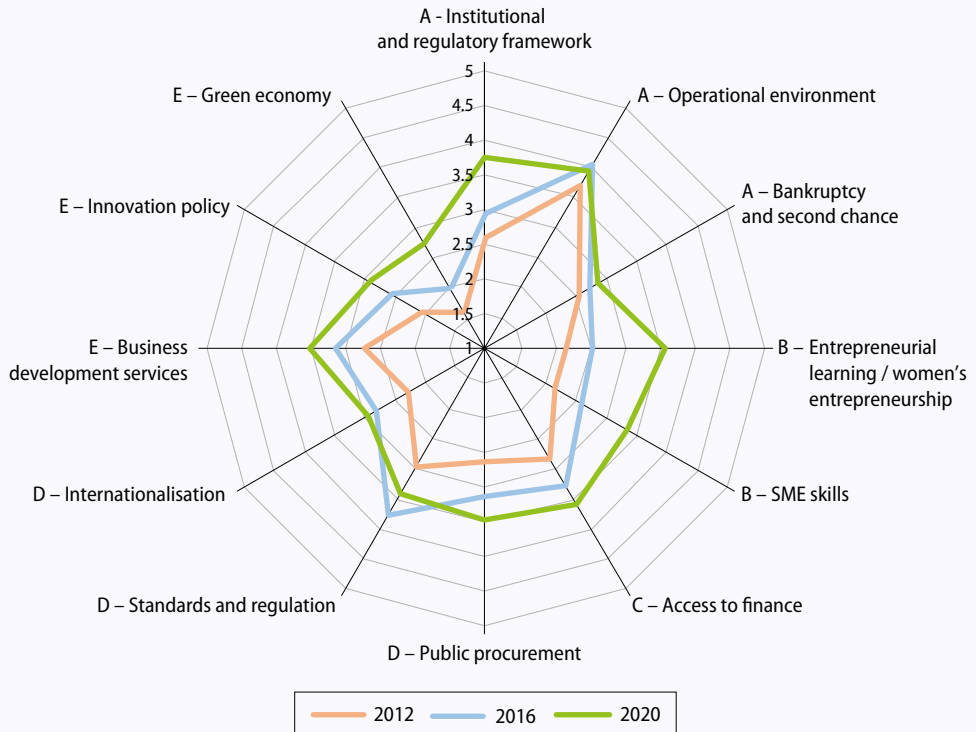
A - Institutional and regulatory framework

5
4.5
4
3.5
3
2.5
2
1.5
1

A – Operational environment

A – Bankruptcy and second chance

B – Entrepreneurial learning / women's entrepreneurship

B – SME skills

C – Access to finance

D – Public procurement

D – Standards and regulation

D – Internationalisation

E – Business development services

E – Innovation policy

E – Green economy

2012
2016
2020